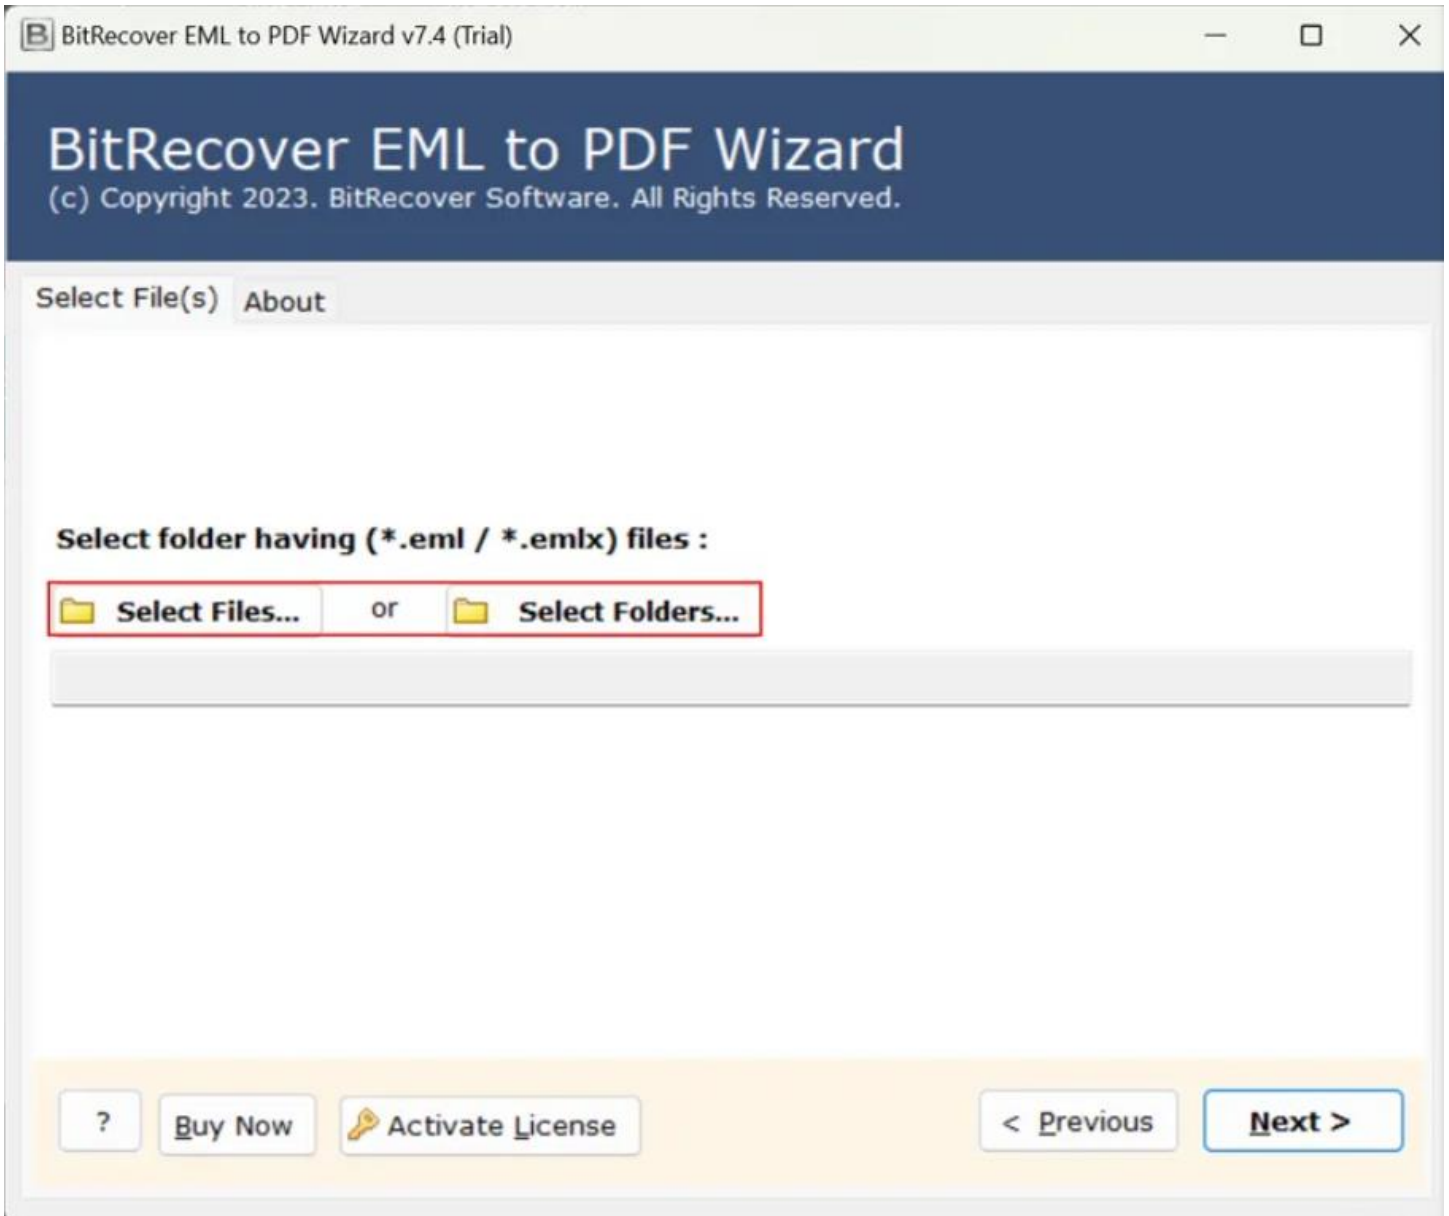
BitRecover EML to PDF Wizard v7.4 (Trial)

BitRecover EML to PDF Wizard
(c) Copyright 2023. BitRecover Software. All Rights Reserved.

Select File(s) About

Select folder having (*.eml / *.emlx) files :

Select Files... or Select Folders...

? Buy Now Activate License < Previous Next >